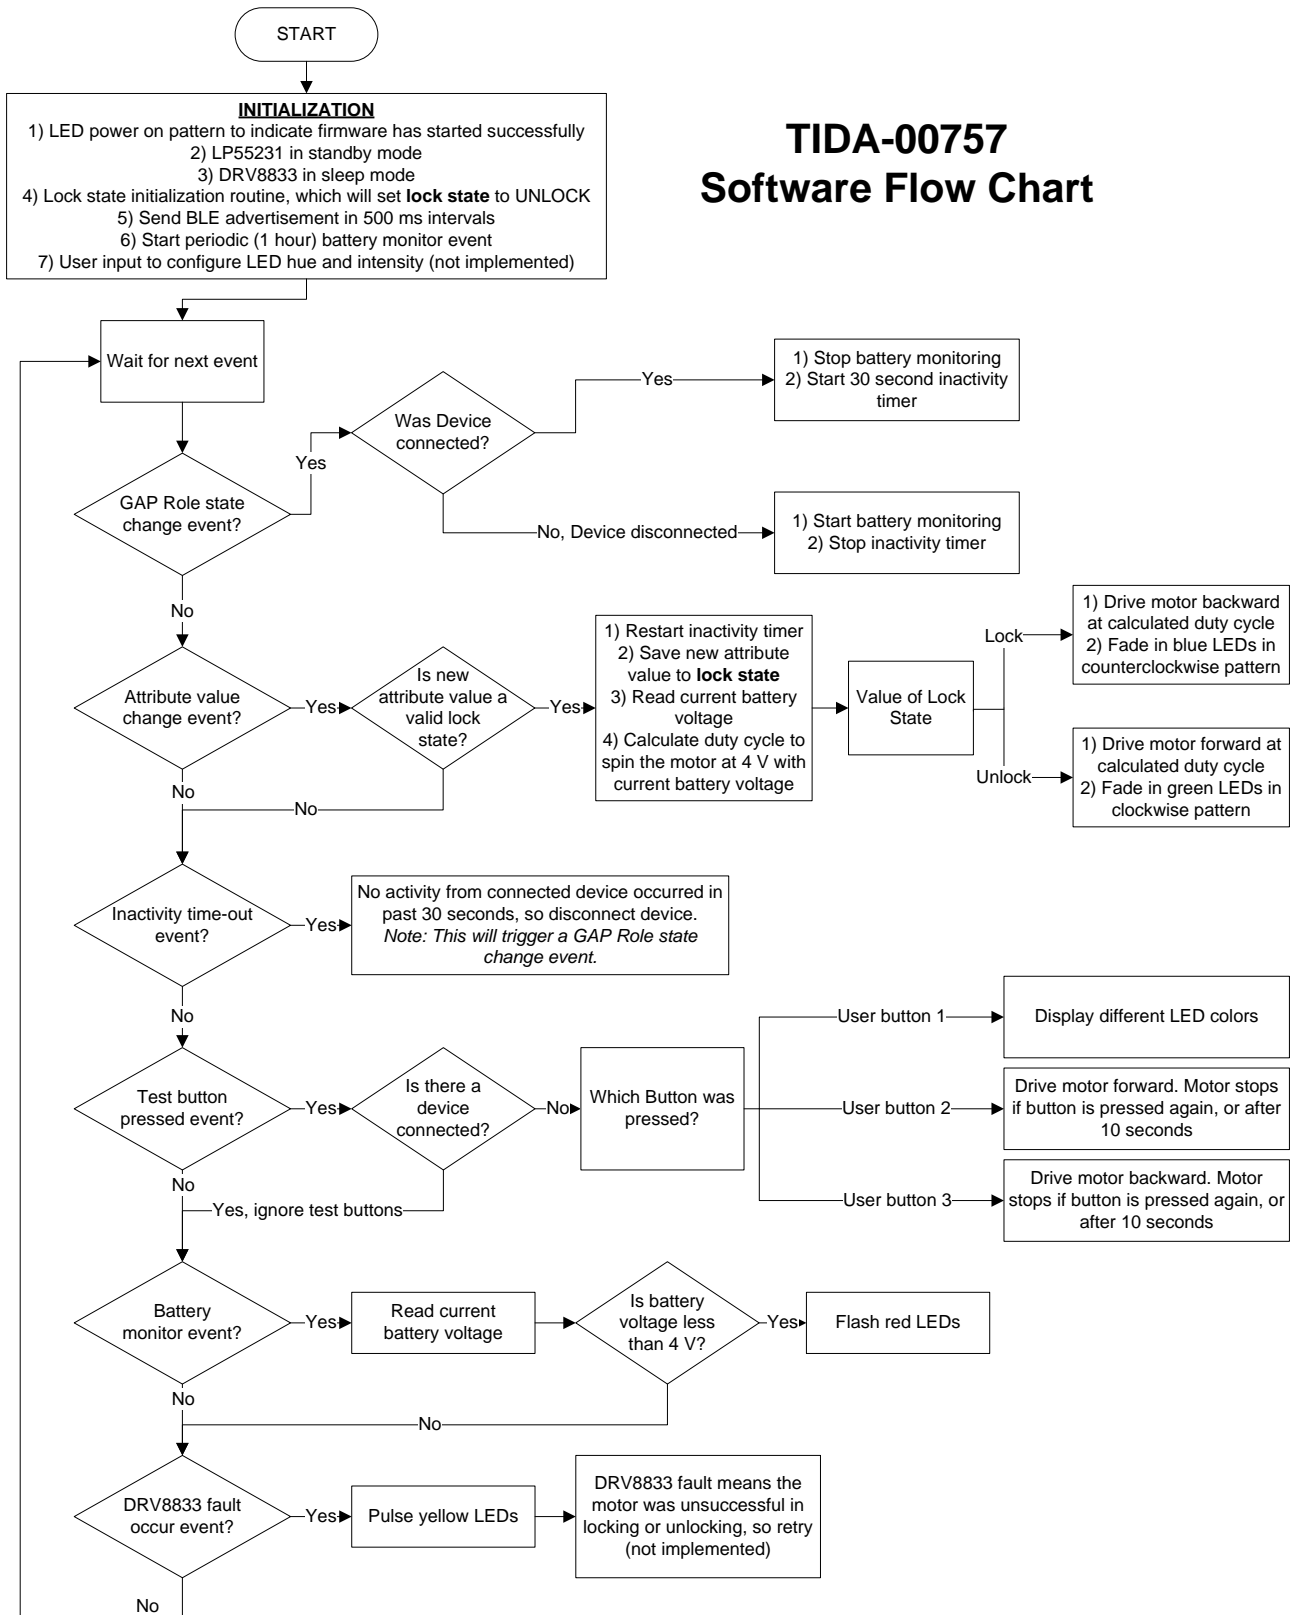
START

INITIALIZATION
1) LED power on pattern to indicate firmware has started successfully
2) LP55231 in standby mode
3) DRV8833 in sleep mode
4) Lock state initialization routine, which will set lock state to UNLOCK
5) Send BLE advertisement in 500 ms intervals
6) Start periodic (1 hour) battery monitor event
7) User input to configure LED hue and intensity (not implemented)

TIDA-00757
Software Flow Chart

Wait for next event

GAP Role state change event?

Yes

Was Device connected?

Yes

1) Stop battery monitoring
2) Start 30 second inactivity timer

No, Device disconnected

1) Start battery monitoring
2) Stop inactivity timer

No

Attribute value change event?

Yes

Is new attribute value a valid lock state?

Yes

1) Restart inactivity timer
2) Save new attribute value to lock state
3) Read current battery voltage
4) Calculate duty cycle to spin the motor at 4 V with current battery voltage

Value of Lock State

Lock

1) Drive motor backward at calculated duty cycle
2) Fade in blue LEDs in counterclockwise pattern

Unlock

1) Drive motor forward at calculated duty cycle
2) Fade in green LEDs in clockwise pattern

No

No

Inactivity time-out event?

Yes

No activity from connected device occurred in past 30 seconds, so disconnect device. Note: This will trigger a GAP Role state change event.

No

Test button pressed event?

Yes

Is there a device connected?

No

Which Button was pressed?

User button 1

Display different LED colors

User button 2

Drive motor forward. Motor stops if button is pressed again, or after 10 seconds

User button 3

Drive motor backward. Motor stops if button is pressed again, or after 10 seconds

No

Yes, ignore test buttons

Battery monitor event?

Yes

Read current battery voltage

Is battery voltage less than 4 V?

Yes

Flash red LEDs

No

No

DRV8833 fault occur event?

Yes

Pulse yellow LEDs

DRV8833 fault means the motor was unsuccessful in locking or unlocking, so retry (not implemented)

No